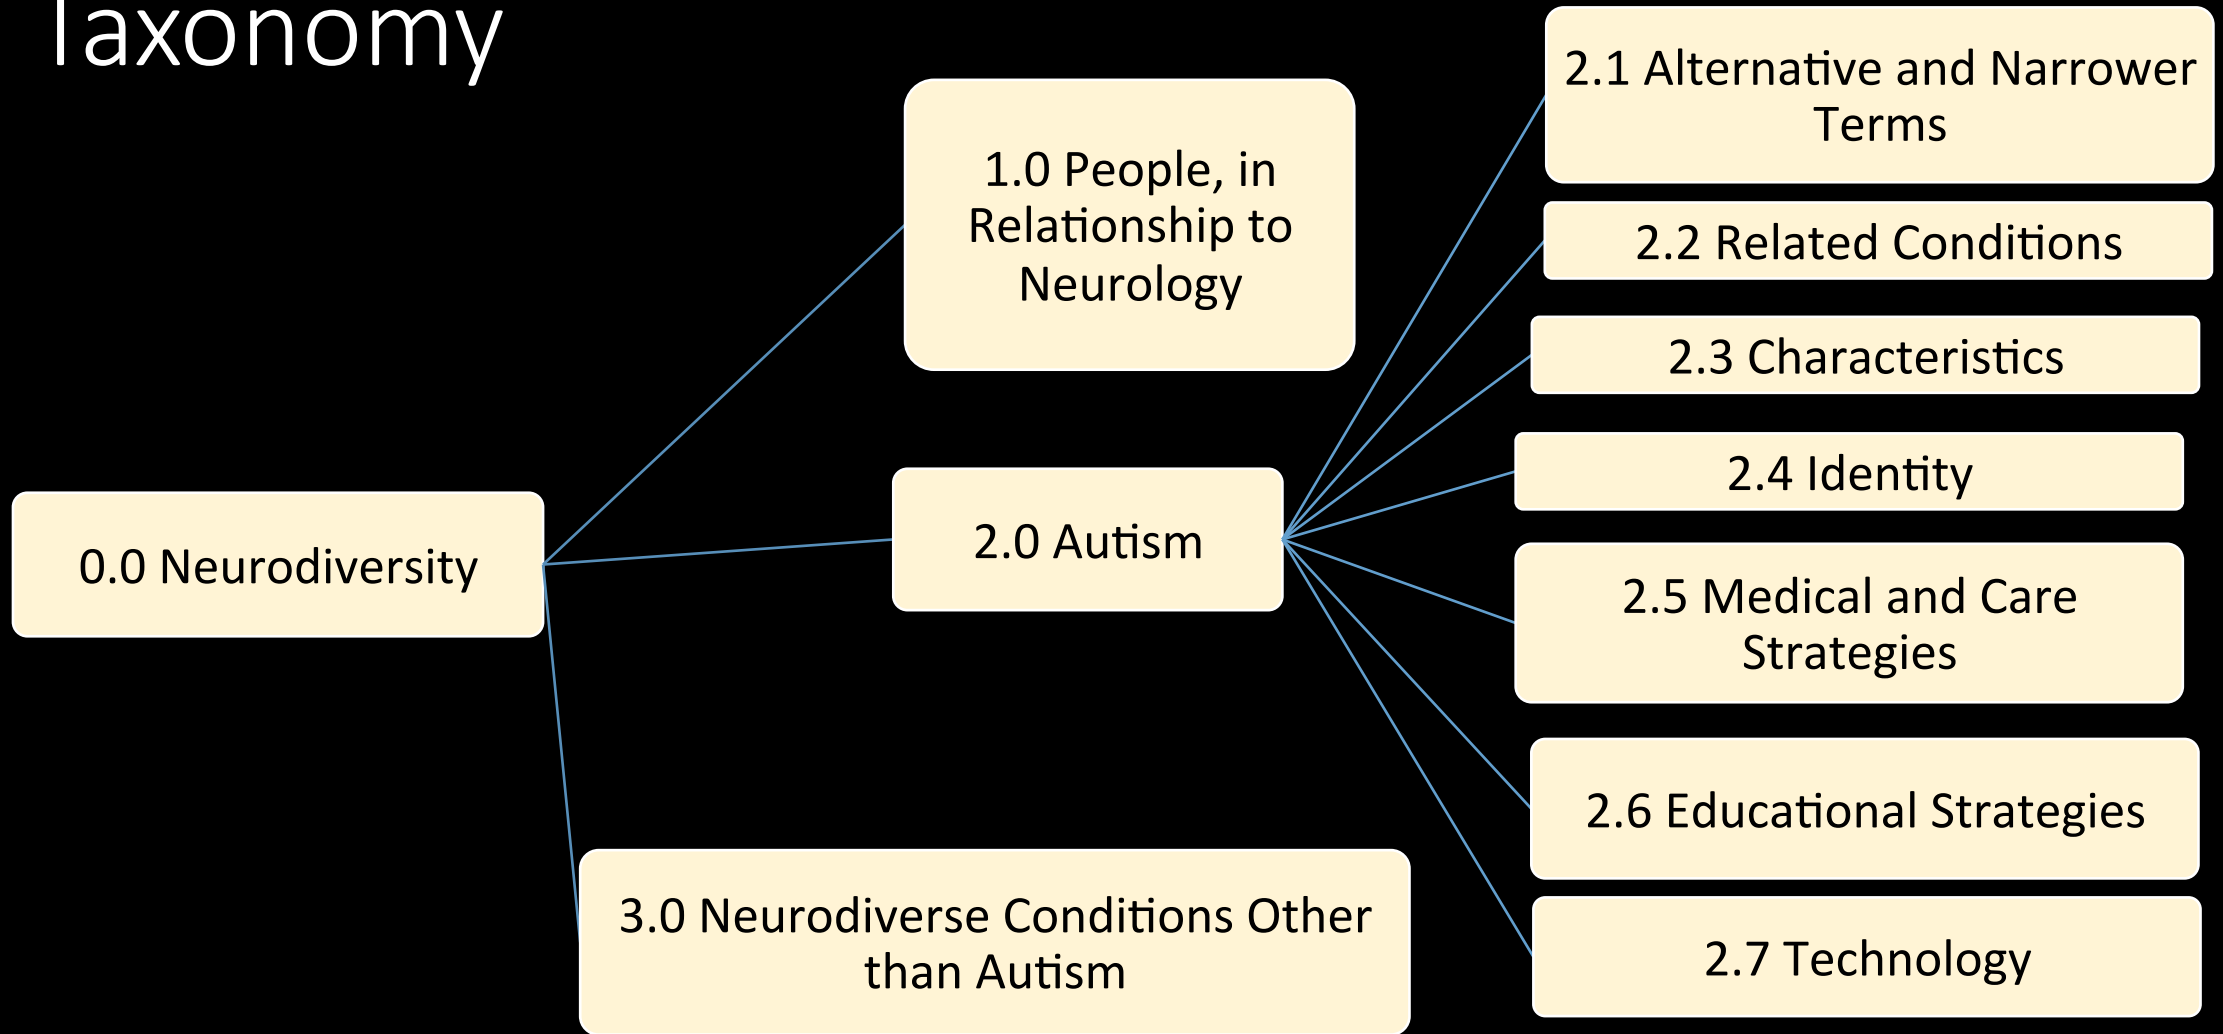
Taxonomy

0.0 Neurodiversity

1.0 People, in Relationship to Neurology

2.0 Autism

3.0 Neurodiverse Conditions Other than Autism

2.1 Alternative and Narrower Terms

2.2 Related Conditions

2.3 Characteristics

2.4 Identity

2.5 Medical and Care Strategies

2.6 Educational Strategies

2.7 Technology